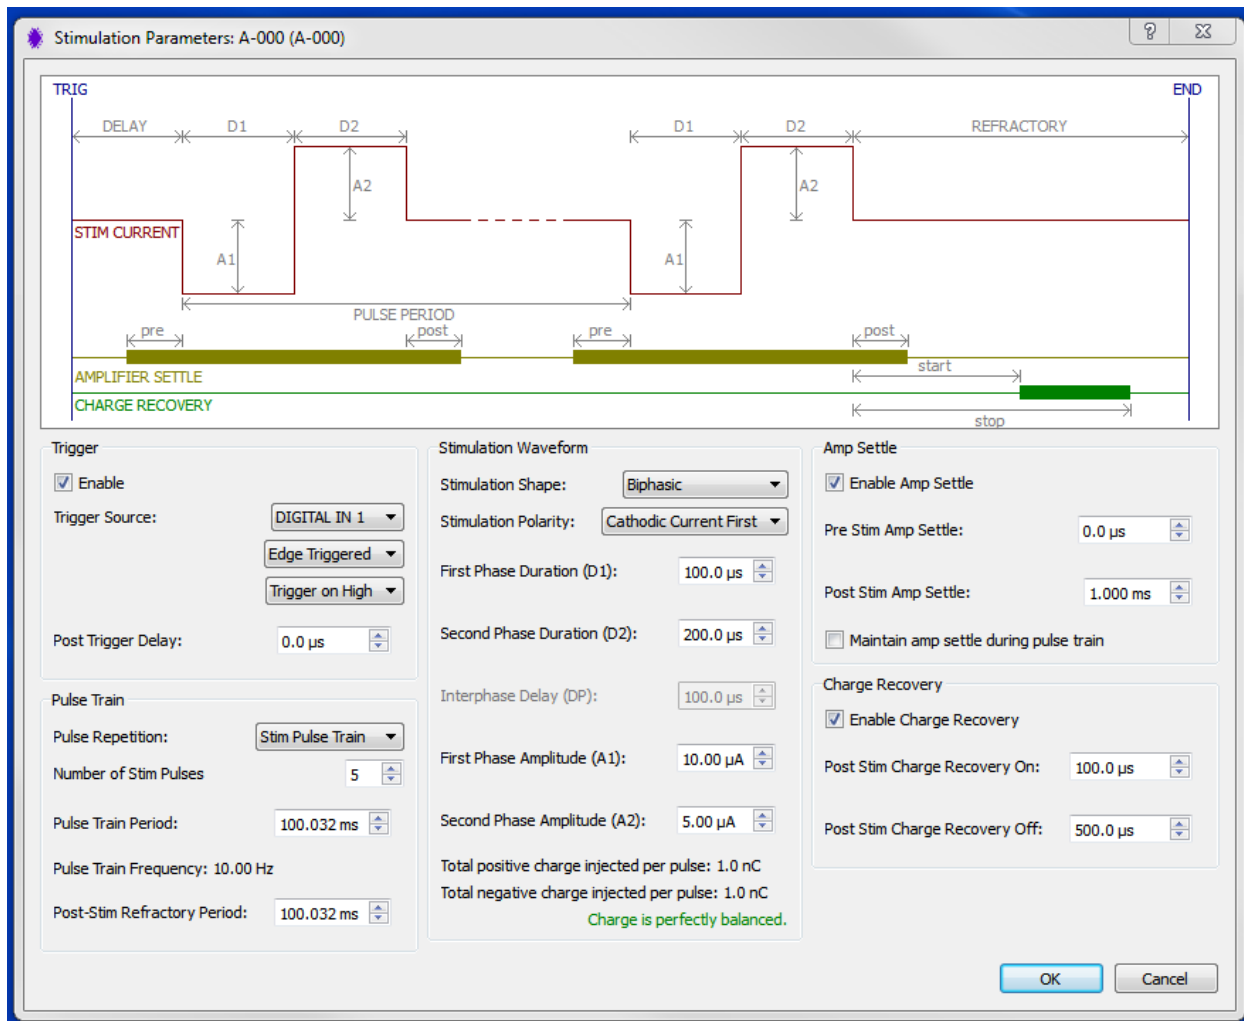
Stimulation Parameters: A-000 (A-000)

?

TRIG

END

DELAY

D1

D2

D1

D2

REFRACTORY

A2

A2

STIM CURRENT

A1

A1

PULSE PERIOD

pre

post

pre

post

AMPLIFIER SETTLE

start

CHARGE RECOVERY

stop

Trigger

Enable

Trigger Source: DIGITAL IN 1

Edge Triggered

Trigger on High

Post Trigger Delay: 0.0 μs

Pulse Train

Pulse Repetition: Stim Pulse Train

Number of Stim Pulses 5

Pulse Train Period: 100.032 ms

Pulse Train Frequency: 10.00 Hz

Post-Stim Refractory Period: 100.032 ms

Stimulation Waveform

Stimulation Shape: Biphasic

Stimulation Polarity: Cathodic Current First

First Phase Duration (D1): 100.0 μs

Second Phase Duration (D2): 200.0 μs

Interphase Delay (DP): 100.0 μs

First Phase Amplitude (A1): 10.00 μA

Second Phase Amplitude (A2): 5.00 μA

Total positive charge injected per pulse: 1.0 nC

Total negative charge injected per pulse: 1.0 nC

Charge is perfectly balanced.

Amp Settle

Enable Amp Settle

Pre Stim Amp Settle: 0.0 μs

Post Stim Amp Settle: 1.000 ms

Maintain amp settle during pulse train

Charge Recovery

Enable Charge Recovery

Post Stim Charge Recovery On: 100.0 μs

Post Stim Charge Recovery Off: 500.0 μs

OK

Cancel